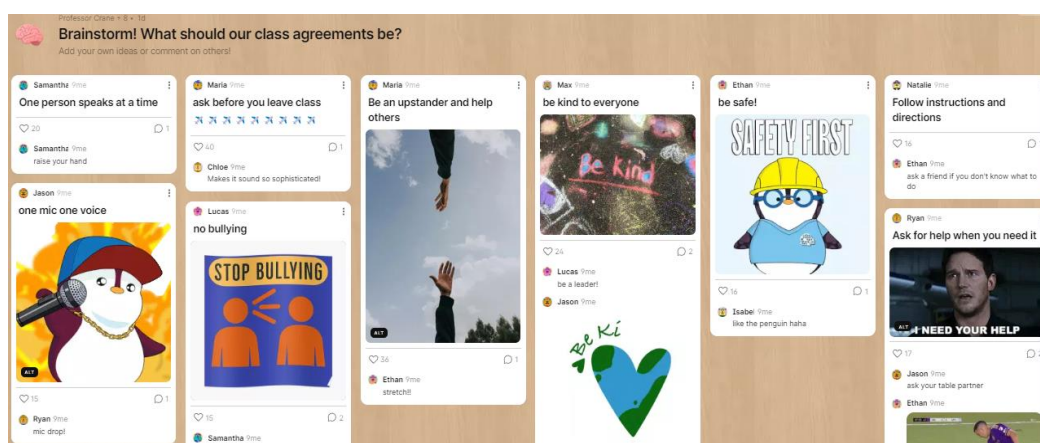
Professor Crane + 8 • 1d
Brainstorm! What should our class agreements be?
Add your own ideas or comment on others!

Samantha 9mo
One person speaks at a time
20 1
Samantha 9mo
raise your hand

Jason 9mo
one mic one voice
ALT
15 1
Ryan 9mo
mic drop!

Maria 9mo
ask before you leave class
ᨏ ᨏ ᨏ ᨏ ᨏ ᨏ ᨏ ᨏ ᨏ
40 1
Chloe 9mo
Makes it sound so sophisticated!

Lucas 9mo
no bullying
STOP BULLYING
15 2
Samantha 9mo

Maria 9mo
Be an upstander and help others
ALT
36 1
Ethan 9mo
stretch!!

Max 9mo
be kind to everyone
Be kind
24 2
Lucas 9mo
be a leader!
Jason 9mo
Be Ki

Ethan 9mo
be safe!
SAFETY FIRST
16 1
Isabel 9mo
like the penguin haha

Natalie 9mo
Follow instructions and directions
16
Ethan 9mo
ask a friend if you don't know what to do

Ryan 9mo
Ask for help when you need it
ALT I NEED YOUR HELP
17
Jason 9mo
ask your table partner
Ethan 9mo